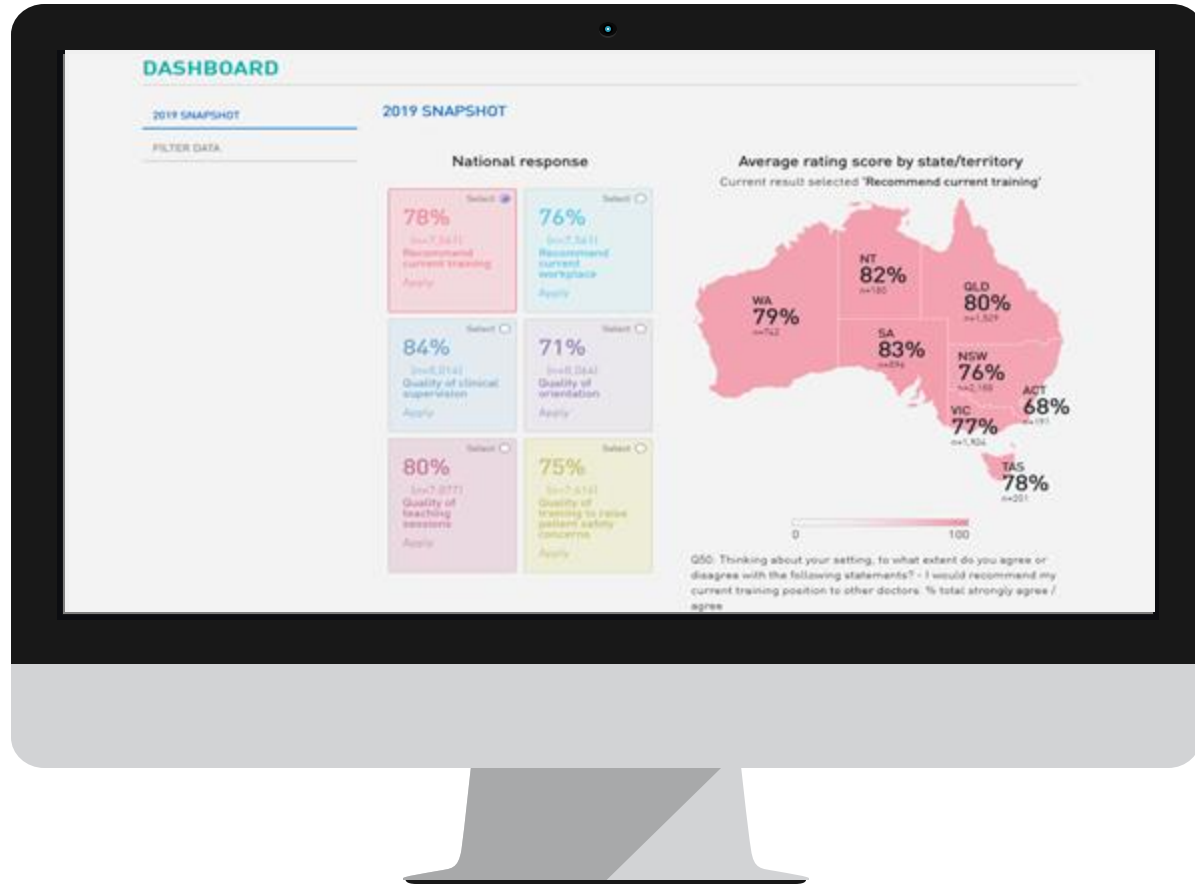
DASHBOARD

2019 SNAPSHOT

FILTER DATA

2019 SNAPSHOT

National response

Select
78%
(n=7,561)
Recommend current training
Apply

Select
76%
(n=7,561)
Recommend current workplace
Apply

Select
84%
(n=8,014)
Quality of clinical supervision
Apply

Select
71%
(n=8,064)
Quality of orientation
Apply

Select
80%
(n=7,077)
Quality of teaching sessions
Apply

Select
75%
(n=7,616)
Quality of training to raise patient safety concerns
Apply

Average rating score by state/territory

Current result selected 'Recommend current training'

WA
79%
n=762

NT
82%
n=180

QLD
80%
n=1,529

SA
83%
n=594

NSW
76%
n=2,188

ACT
68%
n=191

VIC
77%
n=1,906

TAS
78%
n=201

0
100

Q50: Thinking about your setting, to what extent do you agree or disagree with the following statements? - I would recommend my current training position to other doctors. % total strongly agree / agree